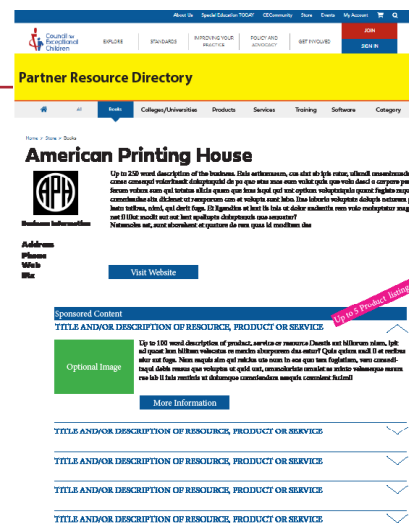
About Us Special Education TODAY CECommunity Store Events My Account

Council for Exceptional Children

EXPLORE STANDARDS IMPROVING YOUR PRACTICE POLICY AND ADVOCACY GET INVOLVED JOIN SIGN IN

Partner Resource Directory

All Books Colleges/Universities Products Services Training Software Category

Home > Store > Books

American Printing House

APH

Up to 250 word description of the business. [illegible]

Business Information

Address
Phone
Web
Etc

Visit Website

Sponsored Content

Up to 5 Product listing

TITLE AND/OR DESCRIPTION OF RESOURCE, PRODUCT OR SERVICE

Optional Image

Up to 100 word description of product, service or resource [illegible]

More Information

TITLE AND/OR DESCRIPTION OF RESOURCE, PRODUCT OR SERVICE

TITLE AND/OR DESCRIPTION OF RESOURCE, PRODUCT OR SERVICE

TITLE AND/OR DESCRIPTION OF RESOURCE, PRODUCT OR SERVICE

TITLE AND/OR DESCRIPTION OF RESOURCE, PRODUCT OR SERVICE